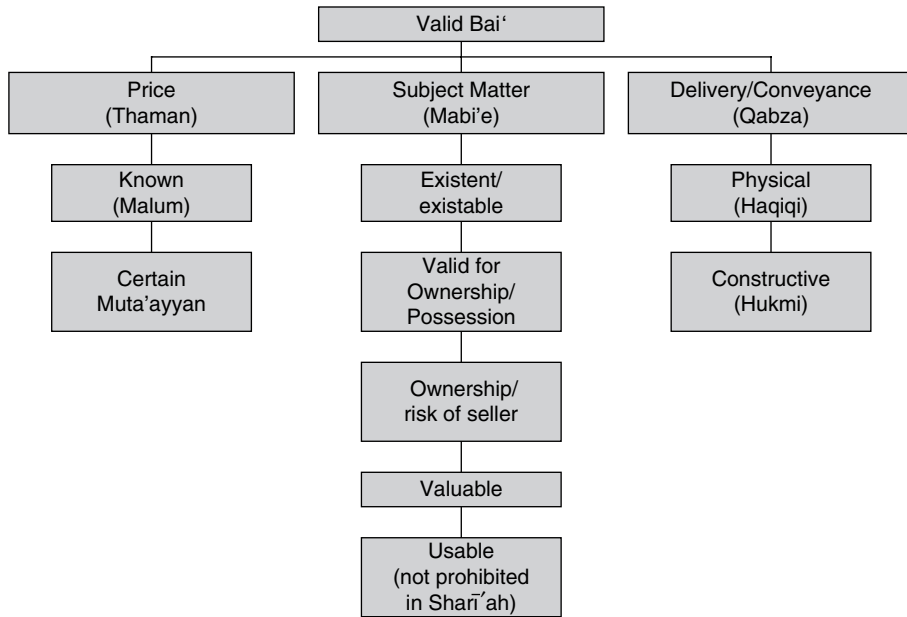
Valid Bai‘

Price
(Thaman)

Known
(Malum)

Certain
Muta’ayyan

Subject Matter
(Mabi’e)

Existent/
existable

Valid for
Ownership/
Possession

Ownership/
risk of seller

Valuable

Usable
(not prohibited
in Sharī′ah)

Delivery/Conveyance
(Qabza)

Physical
(Haqiqi)

Constructive
(Hukmi)